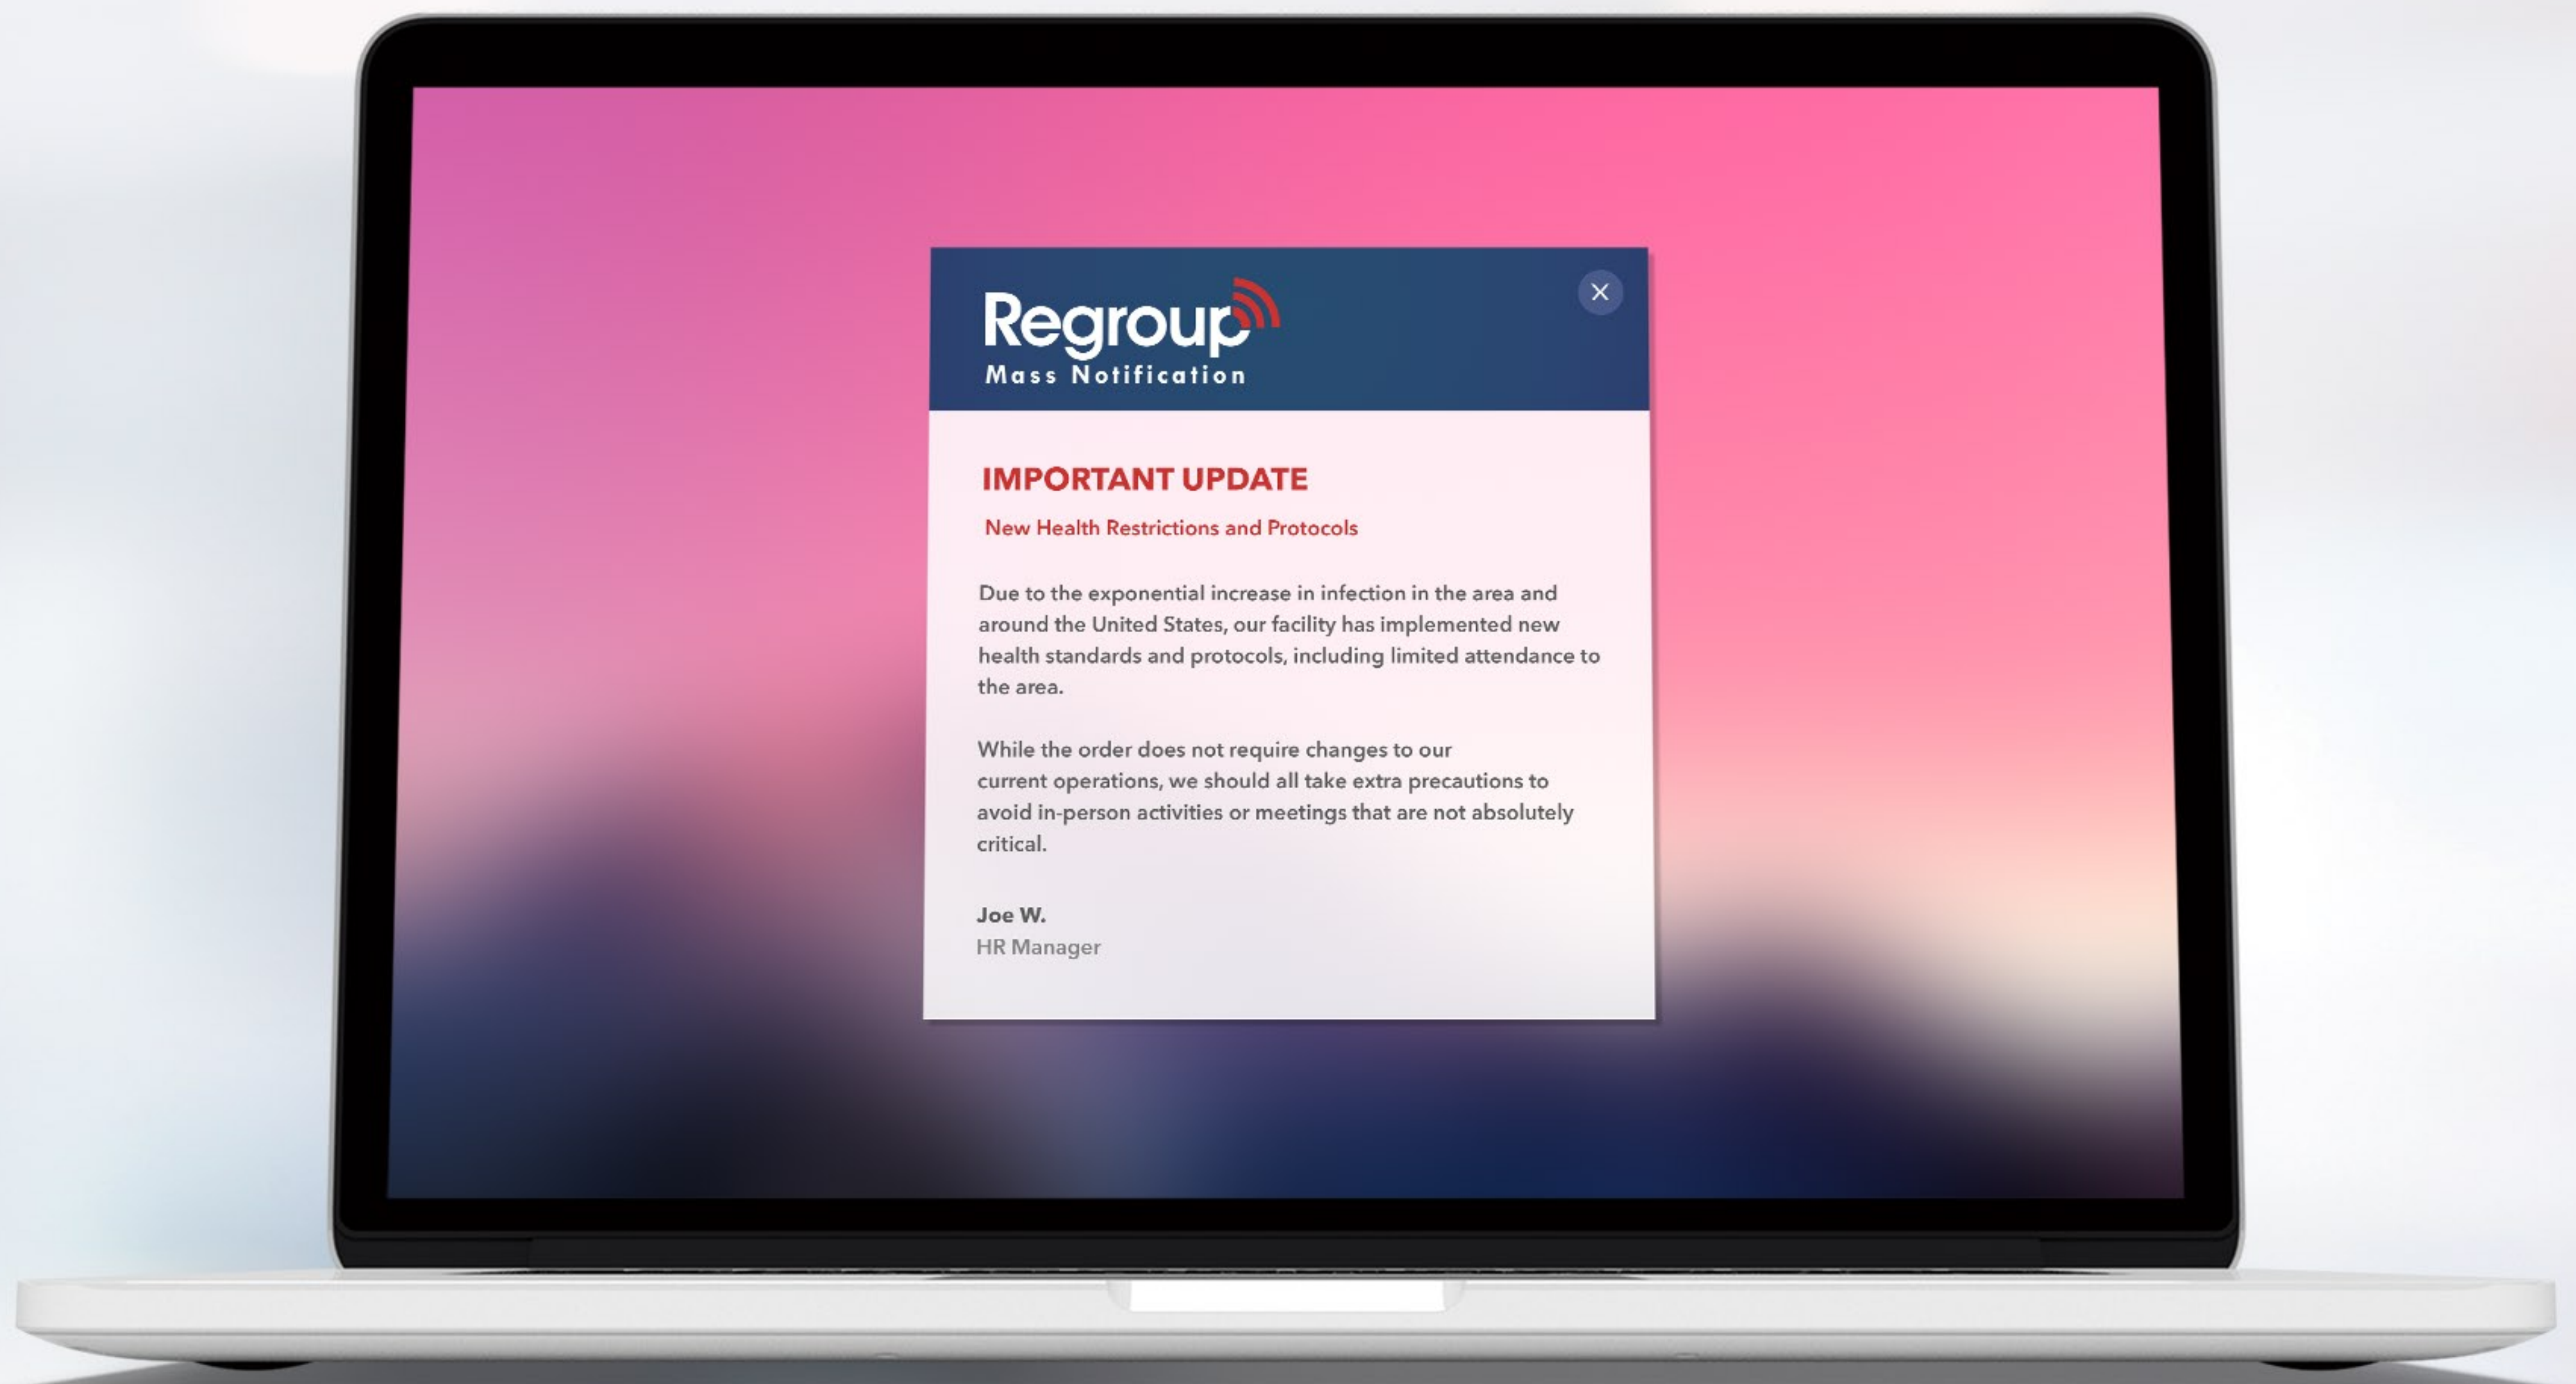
Regroup
Mass Notification

×

IMPORTANT UPDATE

New Health Restrictions and Protocols

Due to the exponential increase in infection in the area and around the United States, our facility has implemented new health standards and protocols, including limited attendance to the area.

While the order does not require changes to our current operations, we should all take extra precautions to avoid in-person activities or meetings that are not absolutely critical.

Joe W.
HR Manager